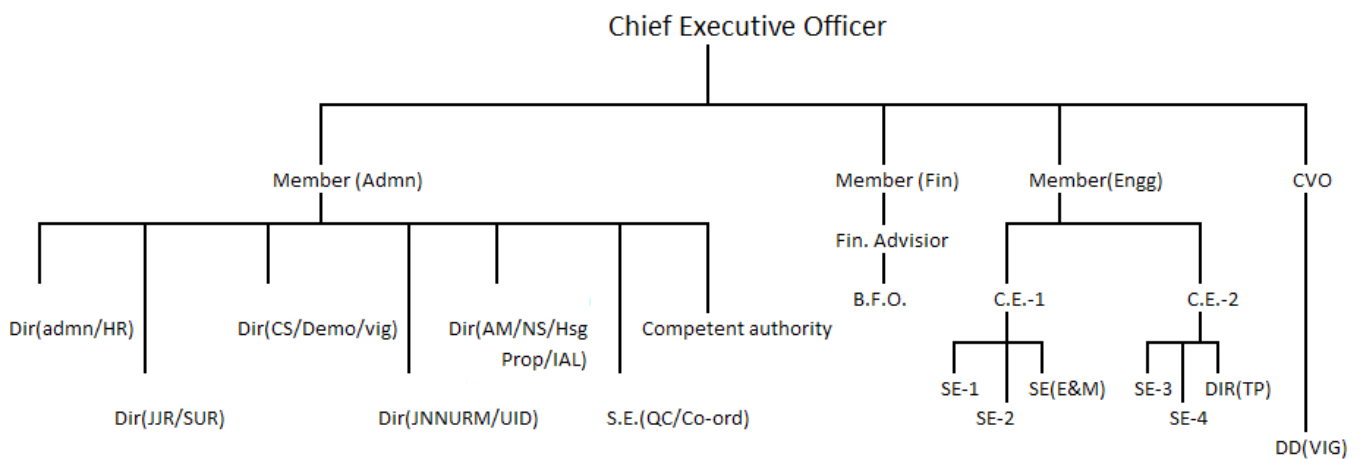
Chief Executive Officer

Member (Admn)

Dir(admn/HR)

Dir(JJR/SUR)

Dir(CS/Demo/vig)

Dir(JNNURM/UID)

Dir(AM/NS/Hsg Prop/IAL)

S.E.(QC/Co-ord)

Competent authority

Member (Fin)

Fin. Advisior

B.F.O.

Member(Engg)

C.E.-1

SE-1

SE-2

SE(E&M)

C.E.-2

SE-3

SE-4

DIR(TP)

CVO

DD(VIG)